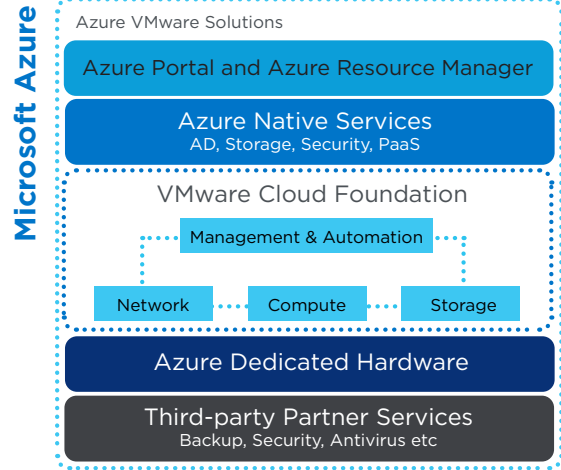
Microsoft Azure

Azure VMware Solutions

Azure Portal and Azure Resource Manager

Azure Native Services
AD, Storage, Security, PaaS

VMware Cloud Foundation

Management & Automation

Network

Compute

Storage

Azure Dedicated Hardware

Third-party Partner Services
Backup, Security, Antivirus etc